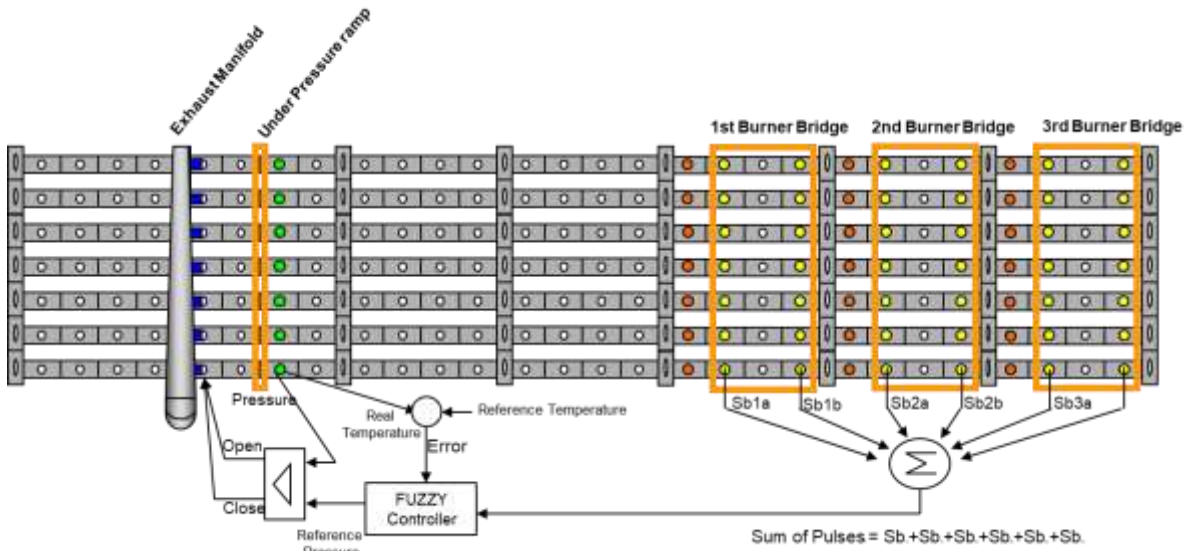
Exhaust Manifold

Under Pressure ramp

1st Burner Bridge

2nd Burner Bridge

3rd Burner Bridge

Pressure

Real Temperature

Reference Temperature

Error

Open

Close

FUZZY Controller

Reference Pressure

Sb1a

Sb1b

Sb2a

Sb2b

Sb3a

$\Sigma$

Sum of Pulses = Sb.+Sb.+Sb.+Sb.+Sb.+Sb.